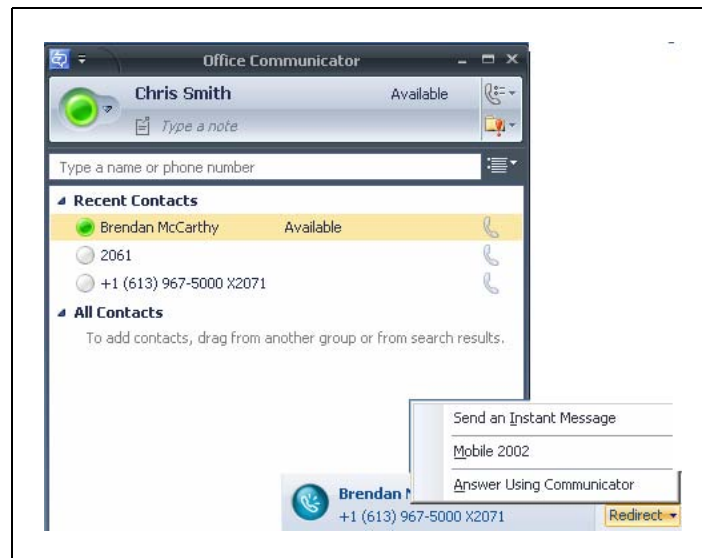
Office Communicator

Chris Smith

Available

Type a note

Type a name or phone number

Recent Contacts

Brendan McCarthy

Available

2061

+1 (613) 967-5000 X2071

All Contacts

To add contacts, drag from another group or from search results.

Send an Instant Message

Mobile 2002

Answer Using Communicator

Brendan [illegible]

+1 (613) 967-5000 X2071

Redirect